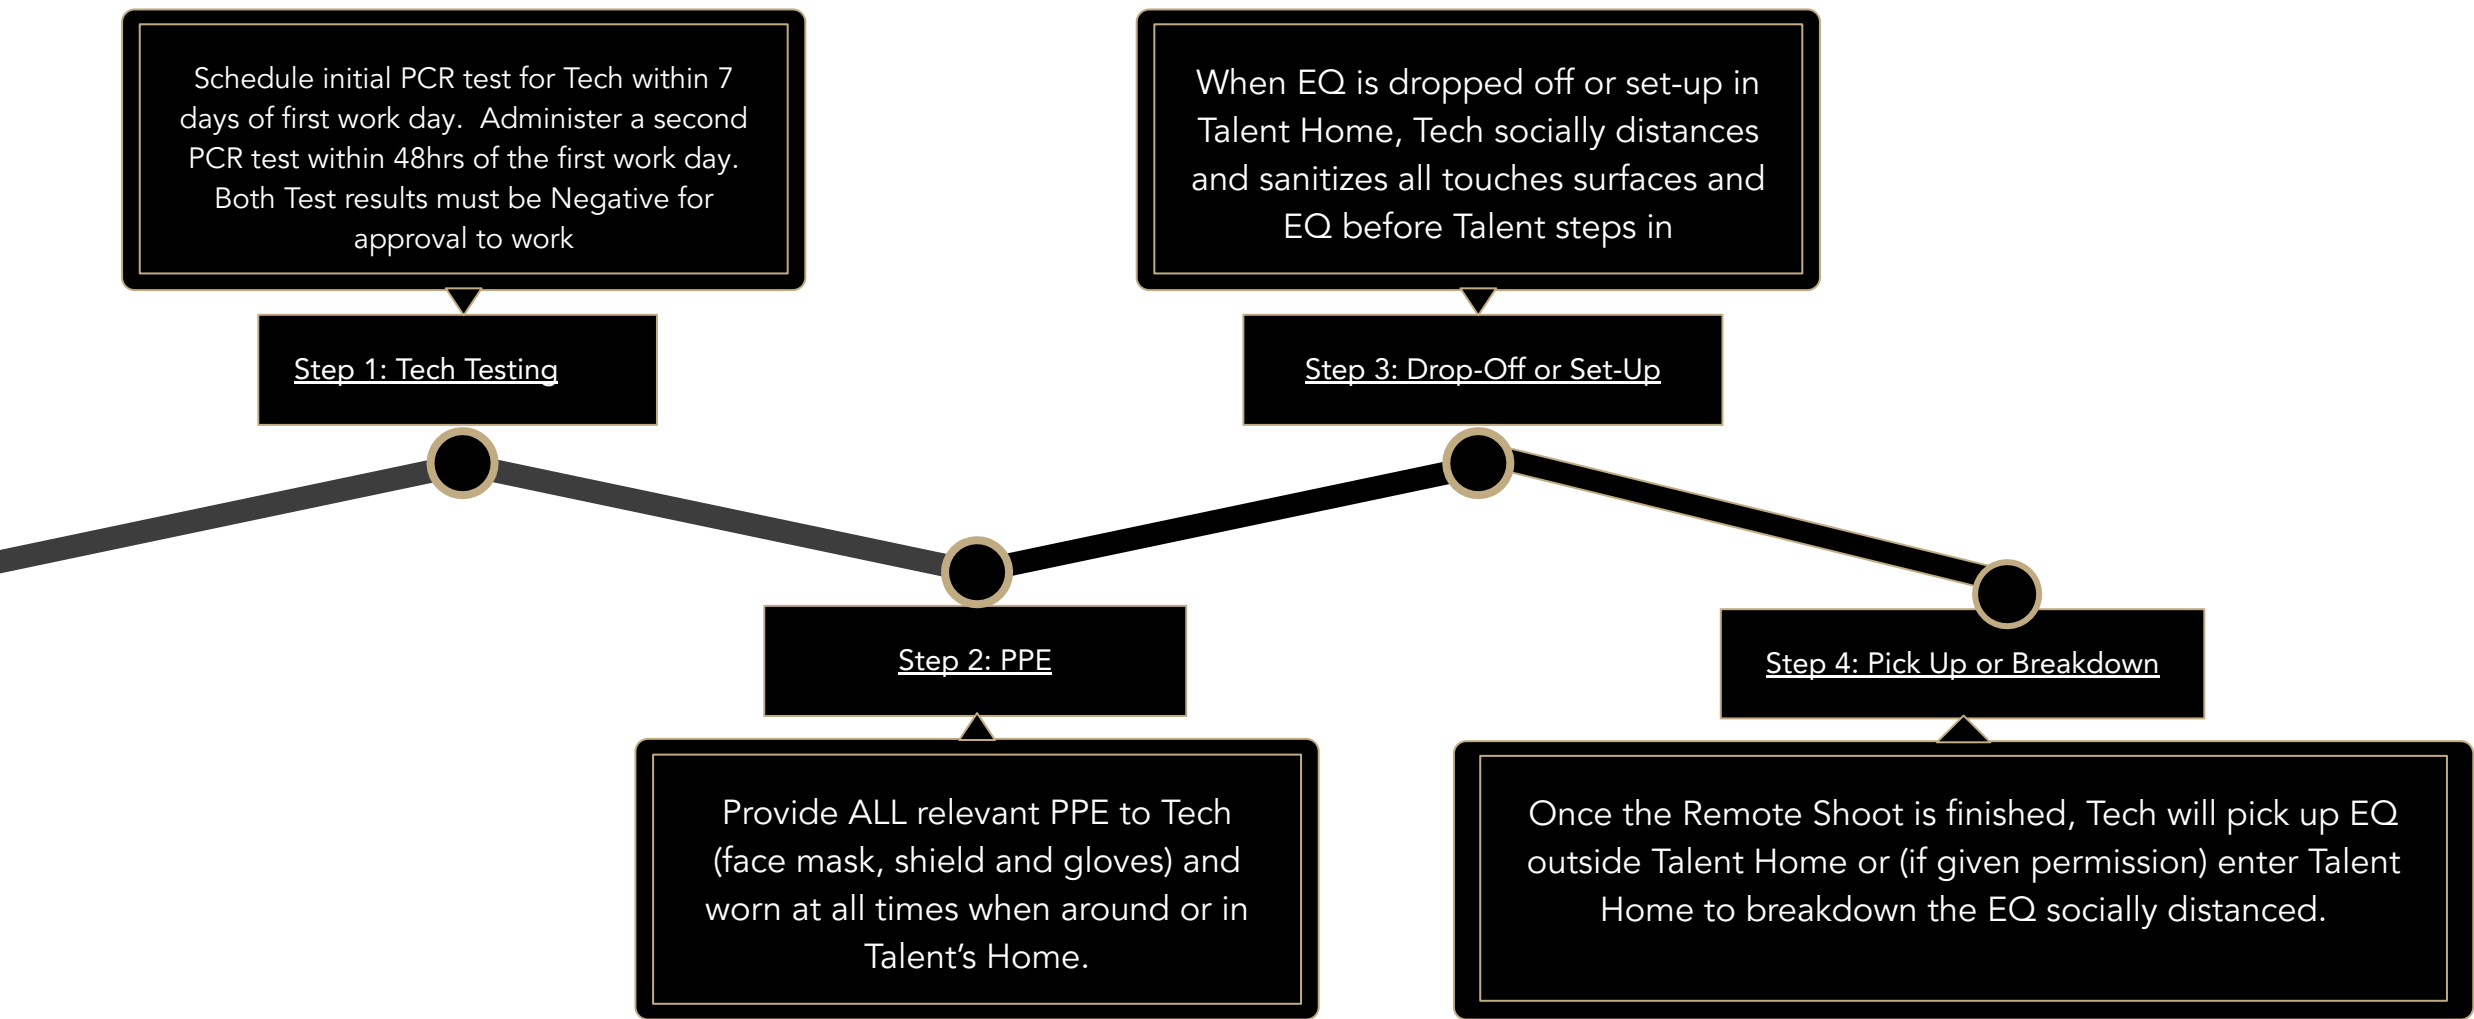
Schedule initial PCR test for Tech within 7 days of first work day. Administer a second PCR test within 48hrs of the first work day. Both Test results must be Negative for approval to work

Step 1: Tech Testing

When EQ is dropped off or set-up in Talent Home, Tech socially distances and sanitizes all touches surfaces and EQ before Talent steps in

Step 3: Drop-Off or Set-Up

Step 2: PPE

Provide ALL relevant PPE to Tech (face mask, shield and gloves) and worn at all times when around or in Talent's Home.

Step 4: Pick Up or Breakdown

Once the Remote Shoot is finished, Tech will pick up EQ outside Talent Home or (if given permission) enter Talent Home to breakdown the EQ socially distanced.